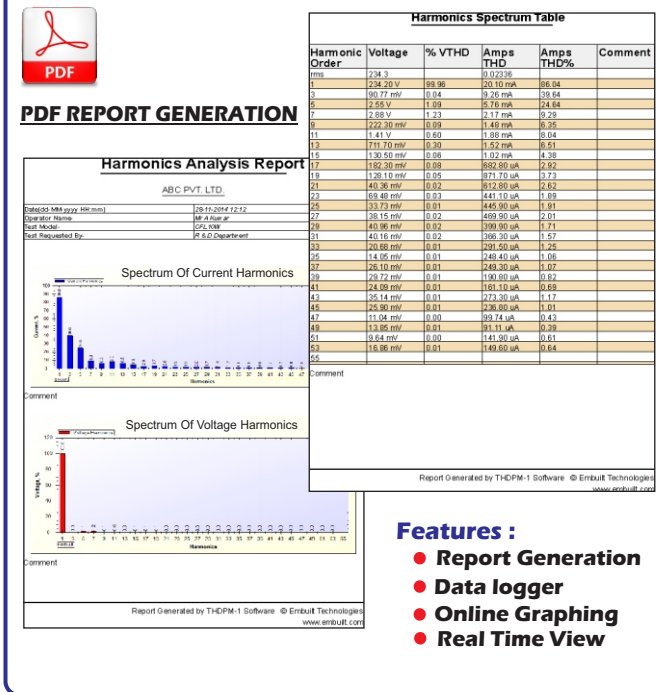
PDF

PDF REPORT GENERATION

Harmonics Analysis Report

ABC PVT. LTD.

| | |
|---|---|
| Date(dd-MM-yyyy HH:mm) | 28-11-2014 12:12 |
| Operator Name- | Mr A Kumar |
| Test Model- | CFL 10W |
| Test Requested By- | R & D Department |

Spectrum Of Current Harmonics

Current %

Harmonics

Comment

Spectrum Of Voltage Harmonics

Voltage %

Harmonics

Comment

Report Generated by THDPM-1 Software © Embuit Technologies
www.embuilt.com

Harmonics Spectrum Table

| Harmonic Order | Voltage | % VTHD | Amps THD | Amps THD% | Comment |
|---|---|---|---|---|---|
| rms | 234.3 | | 0.02336 | | |
| 1 | 234.20 V | 99.96 | 20.10 mA | 86.04 | |
| 3 | 90.77 mV | 0.04 | 9.26 mA | 39.64 | |
| 5 | 2.55 V | 1.09 | 5.76 mA | 24.64 | |
| 7 | 2.88 V | 1.23 | 2.17 mA | 9.29 | |
| 9 | 222.30 mV | 0.09 | 1.49 mA | 6.35 | |
| 11 | 1.41 V | 0.60 | 1.88 mA | 8.04 | |
| 13 | 711.70 mV | 0.30 | 1.52 mA | 6.51 | |
| 15 | 130.50 mV | 0.06 | 1.02 mA | 4.38 | |
| 17 | 182.30 mV | 0.08 | 682.80 uA | 2.92 | |
| 19 | 128.10 mV | 0.05 | 871.70 uA | 3.73 | |
| 21 | 40.36 mV | 0.02 | 612.80 uA | 2.62 | |
| 23 | 69.48 mV | 0.03 | 441.10 uA | 1.89 | |
| 25 | 33.73 mV | 0.01 | 445.90 uA | 1.91 | |
| 27 | 38.15 mV | 0.02 | 469.90 uA | 2.01 | |
| 29 | 40.96 mV | 0.02 | 399.90 uA | 1.71 | |
| 31 | 40.16 mV | 0.02 | 366.30 uA | 1.57 | |
| 33 | 20.68 mV | 0.01 | 291.50 uA | 1.25 | |
| 35 | 14.05 mV | 0.01 | 248.40 uA | 1.06 | |
| 37 | 26.10 mV | 0.01 | 249.30 uA | 1.07 | |
| 39 | 29.72 mV | 0.01 | 190.80 uA | 0.82 | |
| 41 | 24.09 mV | 0.01 | 161.10 uA | 0.69 | |
| 43 | 35.14 mV | 0.01 | 273.30 uA | 1.17 | |
| 45 | 25.90 mV | 0.01 | 236.00 uA | 1.01 | |
| 47 | 11.04 mV | 0.00 | 99.74 uA | 0.43 | |
| 49 | 13.85 mV | 0.01 | 91.11 uA | 0.39 | |
| 51 | 9.64 mV | 0.00 | 141.90 uA | 0.61 | |
| 53 | 16.86 mV | 0.01 | 149.60 uA | 0.64 | |
| 55 | | | | | |

Comment

Report Generated by THDPM-1 Software © Embuilt Technologies
www.embuilt.com

Features :
• Report Generation
• Data logger
• Online Graphing
• Real Time View